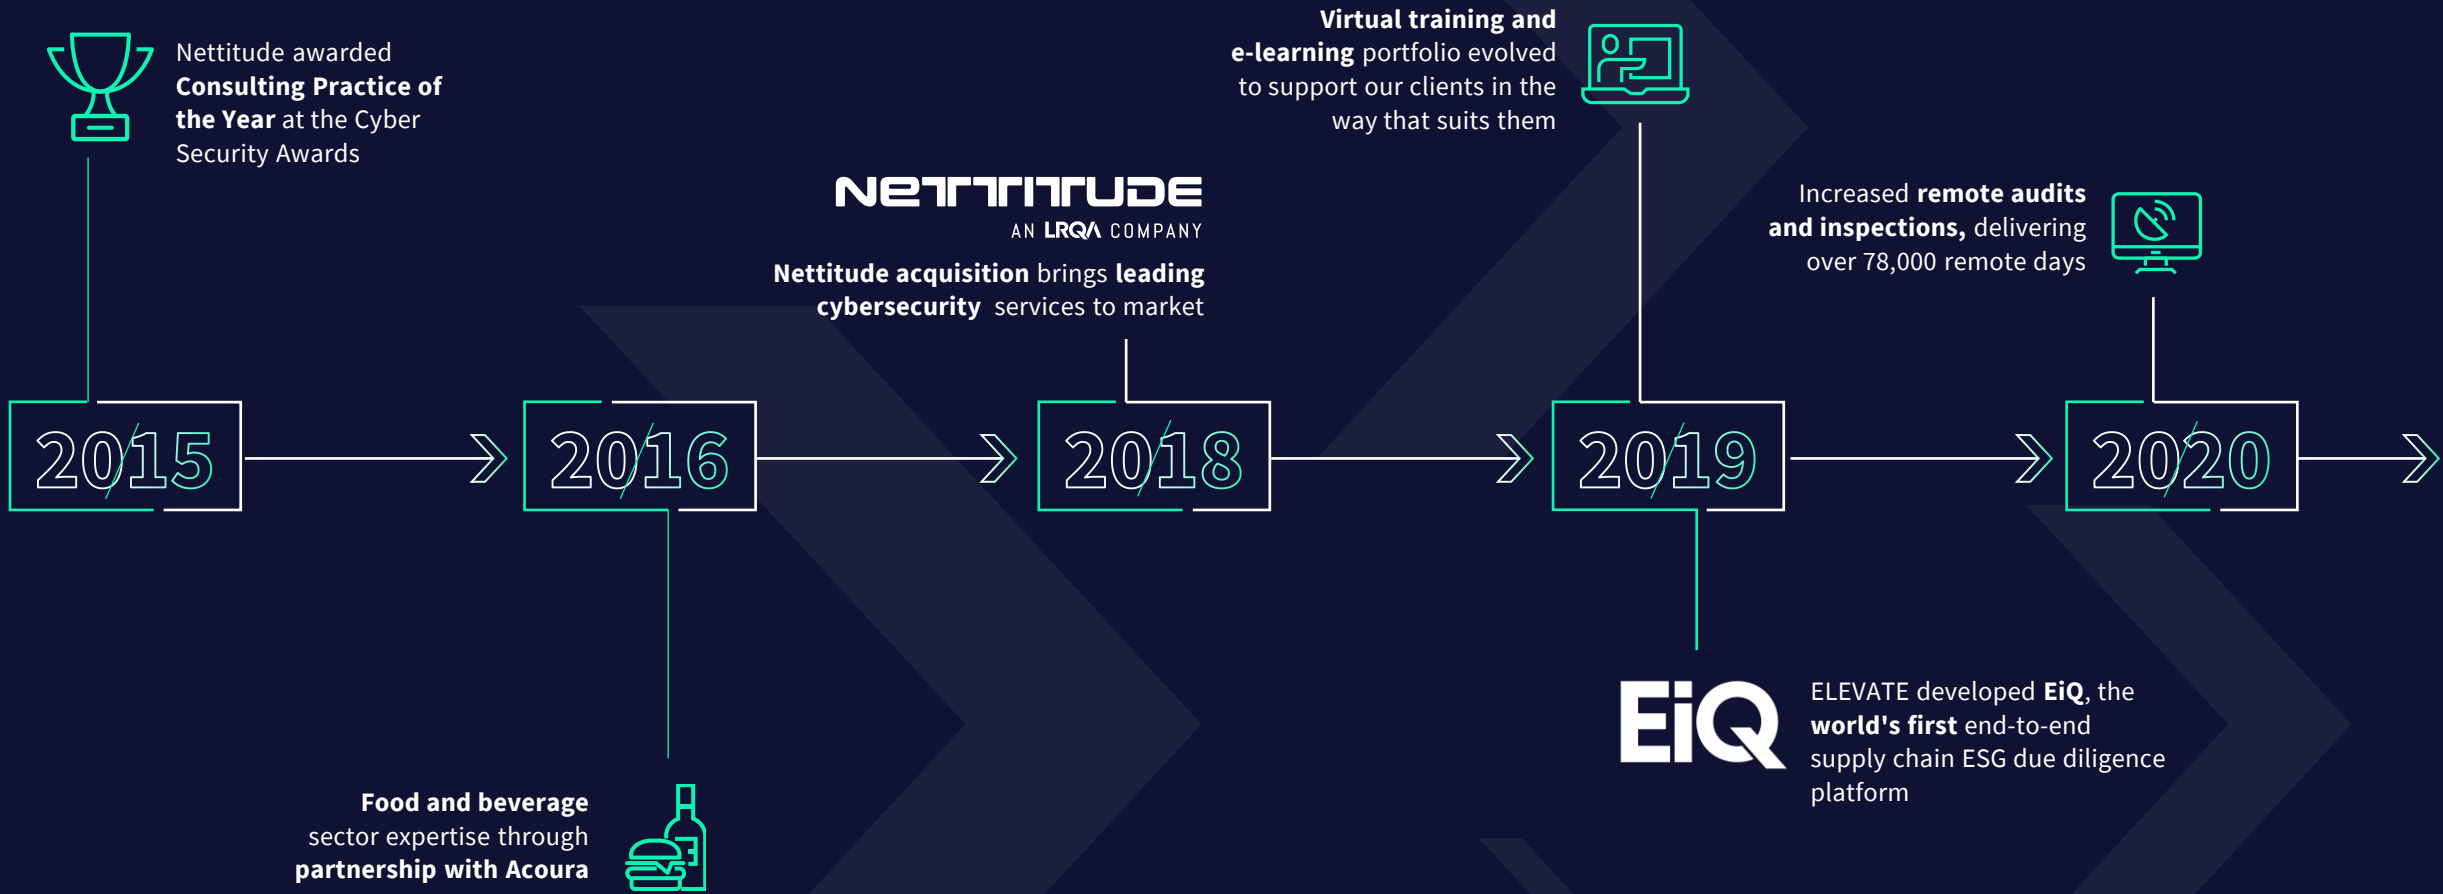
Nettitude awarded **Consulting Practice of the Year** at the Cyber Security Awards

2015

Food and beverage sector expertise through partnership with Acoura

2016

NETTITUDE
AN LRQA COMPANY

Nettitude acquisition brings leading cybersecurity services to market

2018

Virtual training and e-learning portfolio evolved to support our clients in the way that suits them

2019

EiQ

ELEVATE developed EiQ, the world's first end-to-end supply chain ESG due diligence platform

Increased remote audits and inspections, delivering over 78,000 remote days

2020